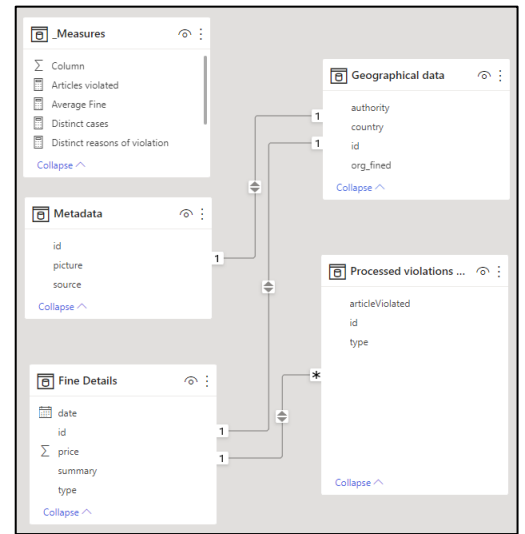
_Measures

Column
Articles violated
Average Fine
Distinct cases
Distinct reasons of violation

Collapse

Geographical data

authority
country
id
org_fined

Collapse

Metadata

id
picture
source

Collapse

Processed violations ...

articleViolated
id
type

Collapse

Fine Details

date
id
price
summary
type

Collapse

1
1
1
1
1
*